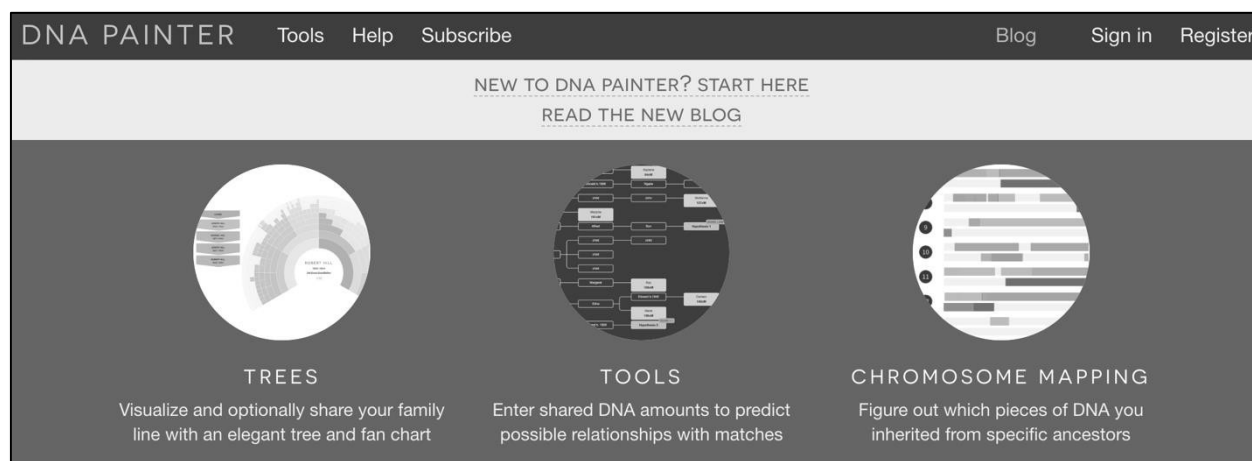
DNA PAINTER Tools Help Subscribe Blog Sign in Register

NEW TO DNA PAINTER? START HERE
READ THE NEW BLOG

TREES
Visualize and optionally share your family line with an elegant tree and fan chart

TOOLS
Enter shared DNA amounts to predict possible relationships with matches

CHROMOSOME MAPPING
Figure out which pieces of DNA you inherited from specific ancestors